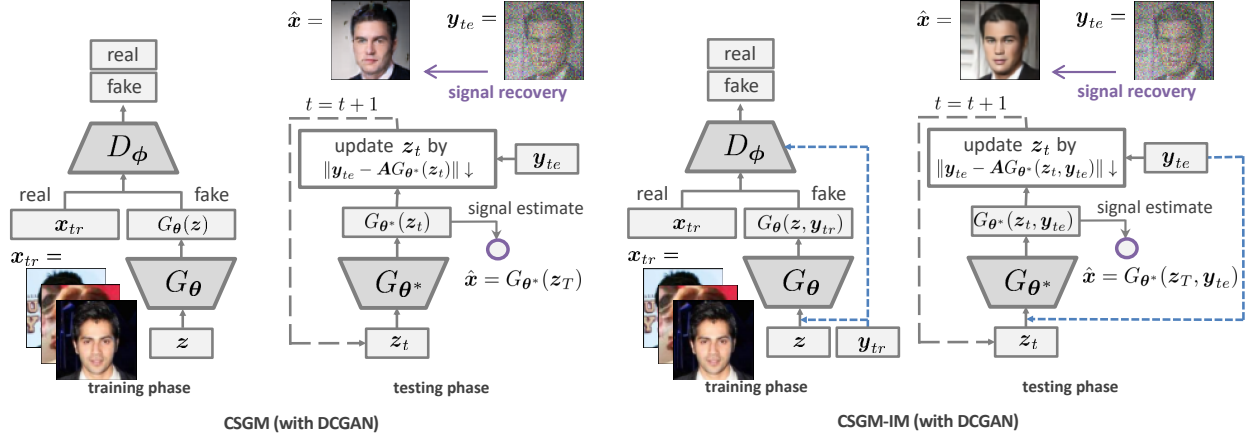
$\hat{x} =$ $y_{te} =$

signal recovery

real

fake

$D_{\phi}$

real fake

$x_{tr}$ $G_{\theta}(z)$

$x_{tr} =$

$G_{\theta}$

$z$

training phase

$t = t + 1$

update $z_t$ by $\|y_{te} - AG_{\theta^*}(z_t)\| \downarrow$

$y_{te}$

$G_{\theta^*}(z_t)$

signal estimate

$\hat{x} = G_{\theta^*}(z_T)$

$G_{\theta^*}$

$z_t$

testing phase

CSGM (with DCGAN)

$\hat{x} =$ $y_{te} =$

signal recovery

real

fake

$D_{\phi}$

real fake

$x_{tr}$ $G_{\theta}(z, y_{tr})$

$x_{tr} =$

$G_{\theta}$

$z$ $y_{tr}$

training phase

$t = t + 1$

update $z_t$ by $\|y_{te} - AG_{\theta^*}(z_t, y_{te})\| \downarrow$

$y_{te}$

$G_{\theta^*}(z_t, y_{te})$

signal estimate

$\hat{x} = G_{\theta^*}(z_T, y_{te})$

$G_{\theta^*}$

$z_t$

testing phase

CSGM-IM (with DCGAN)